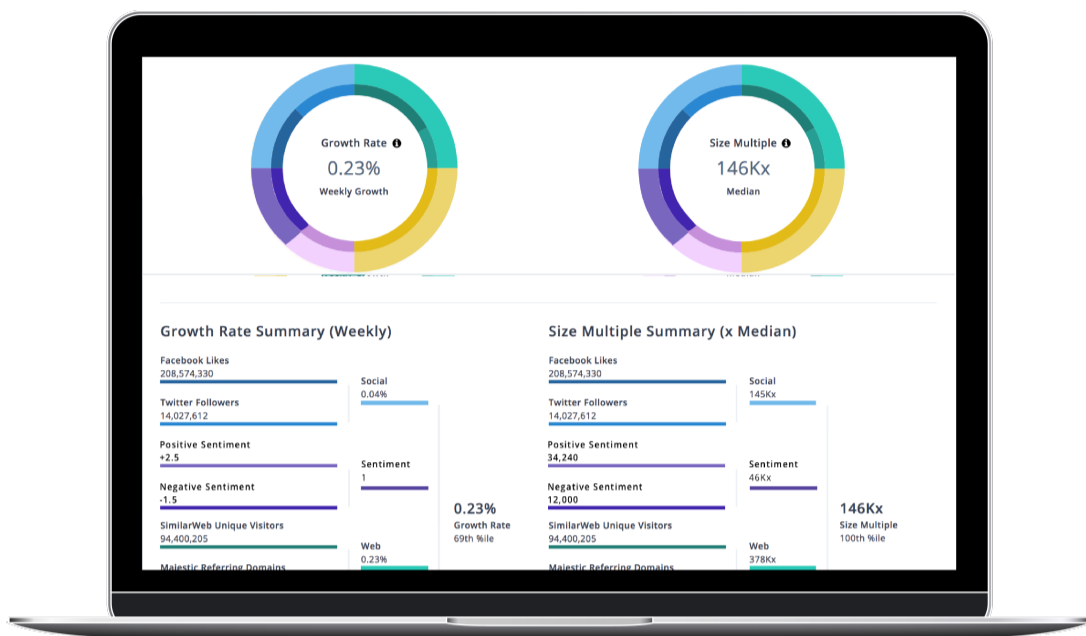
Growth Rate
0.23%
Weekly Growth

Size Multiple
146Kx
Median

Growth Rate Summary (Weekly)

Facebook Likes
208,574,330

Twitter Followers
14,027,612

Positive Sentiment
+2.5

Negative Sentiment
-1.5

SimilarWeb Unique Visitors
94,400,205

Majestic Referring Domains

Social
0.04%

Sentiment
1

Web
0.23%

0.23%
Growth Rate
69th %ile

Size Multiple Summary (x Median)

Facebook Likes
208,574,330

Twitter Followers
14,027,612

Positive Sentiment
34,240

Negative Sentiment
12,000

SimilarWeb Unique Visitors
94,400,205

Majestic Referring Domains

Social
145Kx

Sentiment
46Kx

Web
378Kx

146Kx
Size Multiple
100th %ile